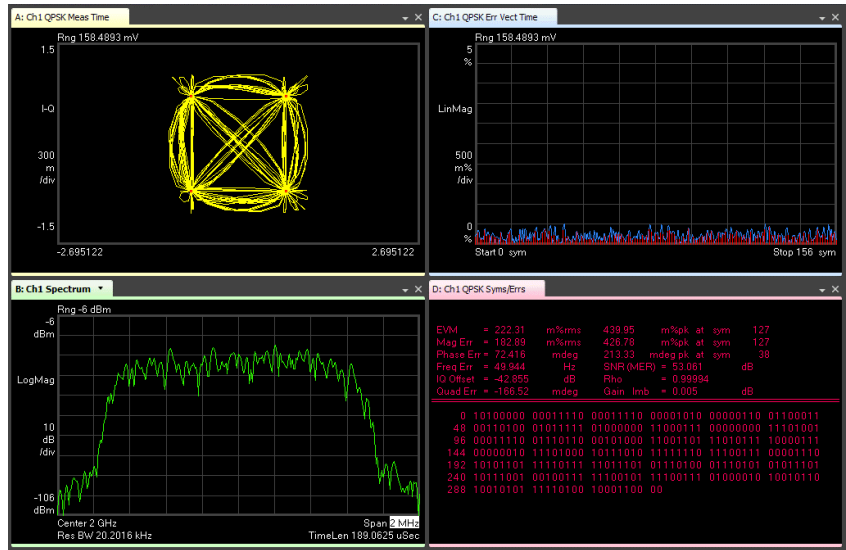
A: Ch1 QPSK Meas Time

Rng 158.4893 mV

1.5

I-Q

300
m
/div

-1.5

-2.695122

2.695122

C: Ch1 QPSK Err Vect Time

Rng 158.4893 mV

5
%

LinMag

500
m%
/div

0
%

Start 0 sym

Stop 156 sym

B: Ch1 Spectrum

Rng -6 dBm

-6
dBm

LogMag

10
dB
/div

-106
dBm

Center 2 GHz

Span 2 MHz

Res BW 20.2016 kHz

TimeLen 189.0625 uSec

D: Ch1 QPSK Syms/Errs

| | | | | | | | |
|---|---|---|---|---|---|---|---|
| EVM | = 222.31 | m%rms | 439.95 | m%pk | at | sym | 127 |
| Mag Err | = 182.89 | m%rms | 426.78 | m%pk | at | sym | 127 |
| Phase Err | = 72.416 | mdeg | 213.33 | mdeg pk | at | sym | 38 |
| Freq Err | = 49.944 | Hz | SNR (MER) | = 53.061 | | dB | |
| IQ Offset | = -42.855 | dB | Rho | = 0.99994 | | | |
| Quad Err | = -166.52 | mdeg | Gain Imb | = 0.005 | | dB | |

0 10100000 00011110 00011110 00001010 00000110 01100011
48 00110100 01011111 01000000 11000111 00000000 11101001
96 00011110 01110110 00101000 11001101 11010111 10000111
144 00000010 11101000 10111010 11111110 11100111 00001110
192 10101101 11110111 11011101 01110100 01110101 01011101
240 10111001 00100111 11100101 11100111 01000010 10010110
288 10010101 11110100 10001100 00